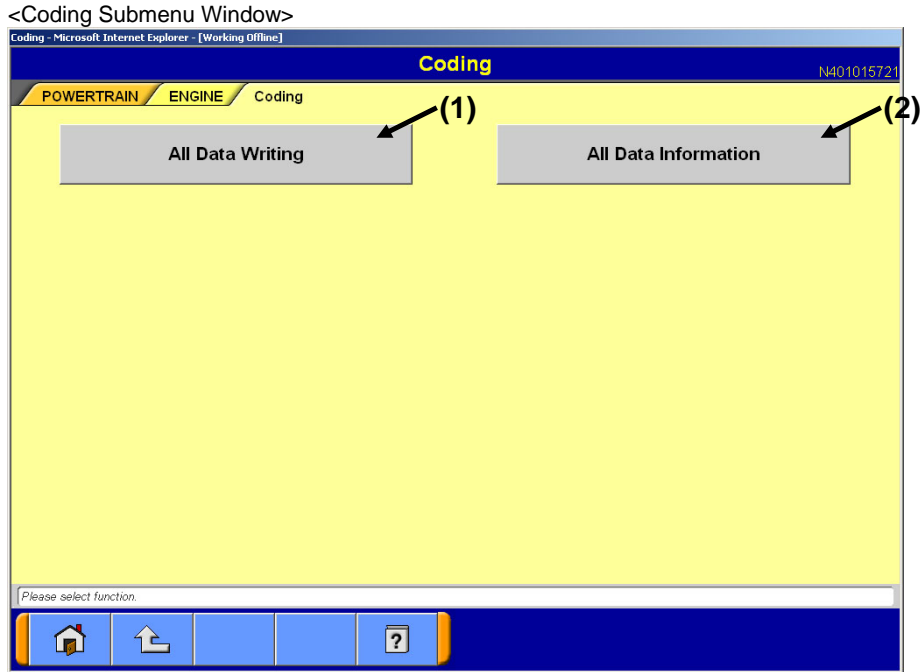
<Coding Submenu Window>

Coding - Microsoft Internet Explorer - [Working Offline]

Coding

N401015721

POWERTRAIN ENGINE Coding

(1)

(2)

All Data Writing

All Data Information

Please select function.

?